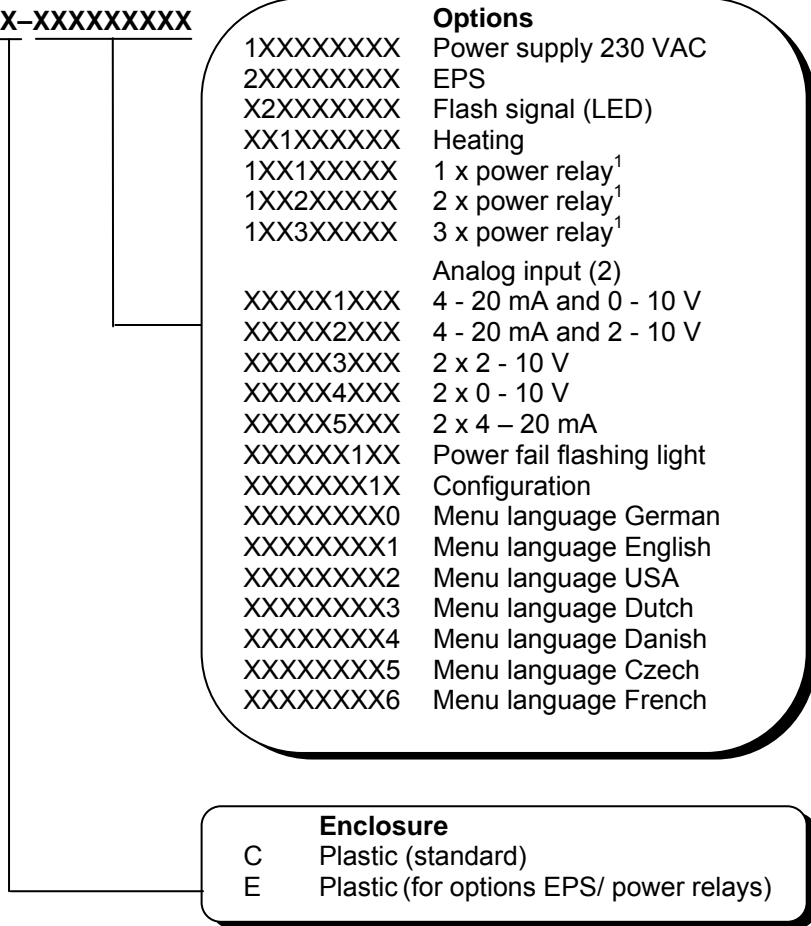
X–XXXXXXXXX

**Options**

| | |
|---|---|
| 1XXXXXXXX | Power supply 230 VAC |
| 2XXXXXXXX | EPS |
| X2XXXXXXX | Flash signal (LED) |
| XX1XXXXXX | Heating |
| 1XX1XXXXX | 1 x power relay$^1$ |
| 1XX2XXXXX | 2 x power relay$^1$ |
| 1XX3XXXXX | 3 x power relay$^1$ |
| | Analog input (2) |
| XXXXX1XXX | 4 - 20 mA and 0 - 10 V |
| XXXXX2XXX | 4 - 20 mA and 2 - 10 V |
| XXXXX3XXX | 2 x 2 - 10 V |
| XXXXX4XXX | 2 x 0 - 10 V |
| XXXXX5XXX | 2 x 4 – 20 mA |
| XXXXXX1XX | Power fail flashing light |
| XXXXXXX1X | Configuration |
| XXXXXXXX0 | Menu language German |
| XXXXXXXX1 | Menu language English |
| XXXXXXXX2 | Menu language USA |
| XXXXXXXX3 | Menu language Dutch |
| XXXXXXXX4 | Menu language Danish |
| XXXXXXXX5 | Menu language Czech |
| XXXXXXXX6 | Menu language French |

**Enclosure**

| | |
|---|---|
| C | Plastic (standard) |
| E | Plastic (for options EPS/ power relays) |